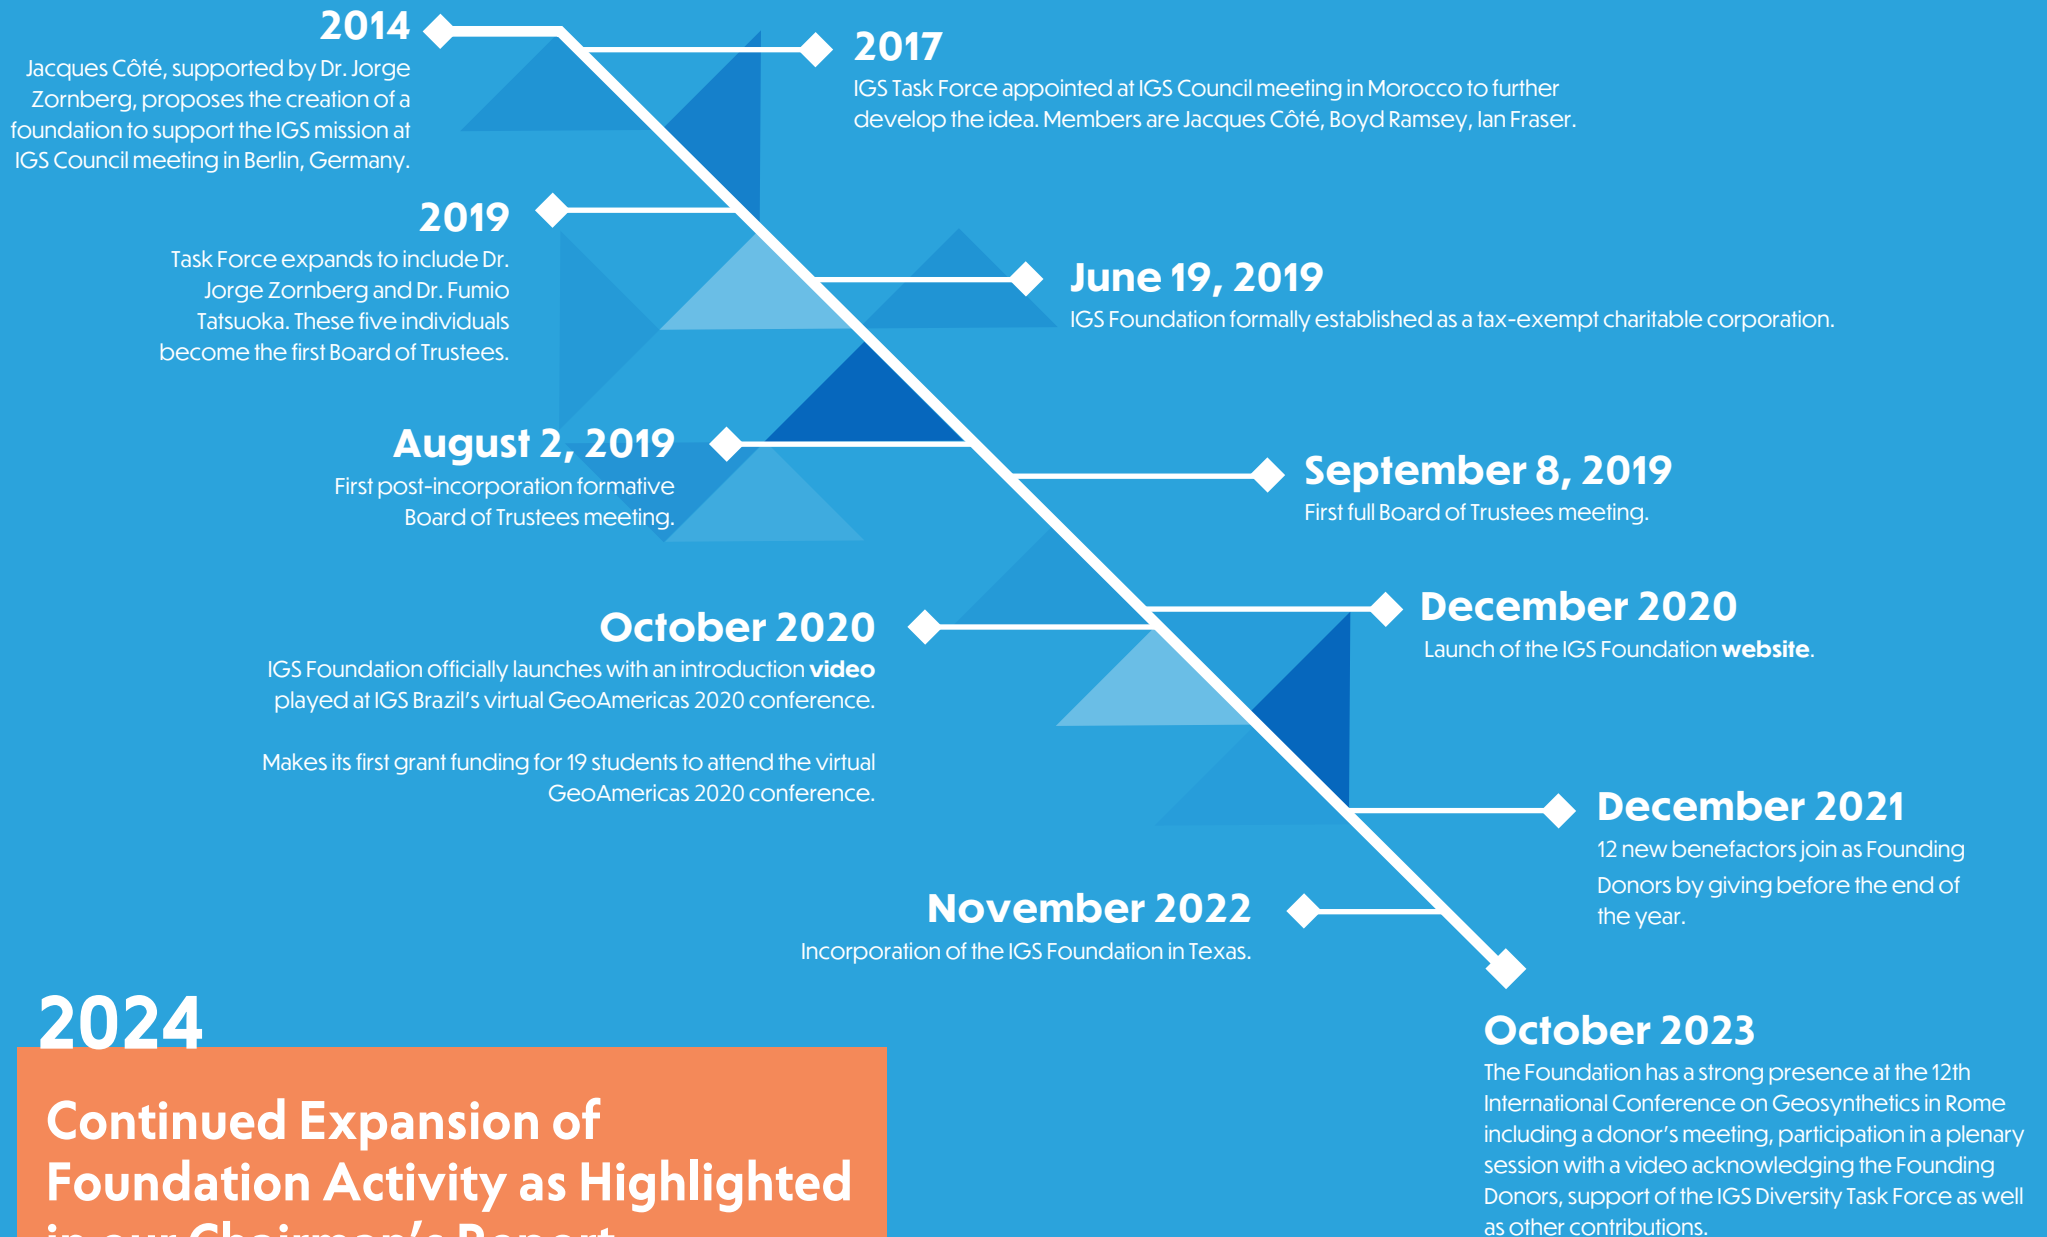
2014
Jacques Côté, supported by Dr. Jorge Zornberg, proposes the creation of a foundation to support the IGS mission at IGS Council meeting in Berlin, Germany.

2017
IGS Task Force appointed at IGS Council meeting in Morocco to further develop the idea. Members are Jacques Côté, Boyd Ramsey, Ian Fraser.

2019
Task Force expands to include Dr. Jorge Zornberg and Dr. Fumio Tatsuoka. These five individuals become the first Board of Trustees.

June 19, 2019
IGS Foundation formally established as a tax-exempt charitable corporation.

August 2, 2019
First post-incorporation formative Board of Trustees meeting.

September 8, 2019
First full Board of Trustees meeting.

October 2020
IGS Foundation officially launches with an introduction **video** played at IGS Brazil's virtual GeoAmericas 2020 conference.

Makes its first grant funding for 19 students to attend the virtual GeoAmericas 2020 conference.

December 2020
Launch of the IGS Foundation **website**.

December 2021
12 new benefactors join as Founding Donors by giving before the end of the year.

November 2022
Incorporation of the IGS Foundation in Texas.

October 2023
The Foundation has a strong presence at the 12th International Conference on Geosynthetics in Rome including a donor's meeting, participation in a plenary session with a video acknowledging the Founding Donors, support of the IGS Diversity Task Force as well as other contributions.

2024
Continued Expansion of Foundation Activity as Highlighted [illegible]